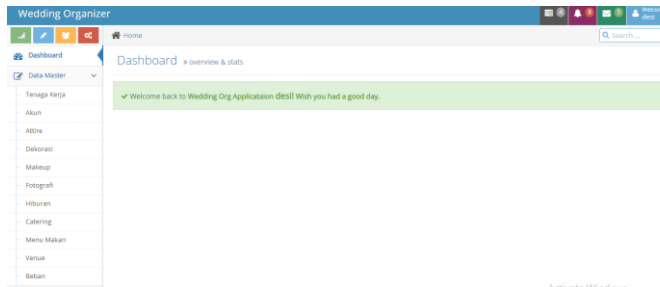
Wedding Organizer

0 0 0 Welcom desi

Dashboard
Data Master
Tenaga Kerja
Akun
Attire
Dekorasi
Makeup
Fotografi
Hiburan
Catering
Menu Makan
Venue
Beban

Home

Search ...

Dashboard » overview & stats

Welcome back to Wedding Org Applicataion desi! Wish you had a good day.

Activate Windows